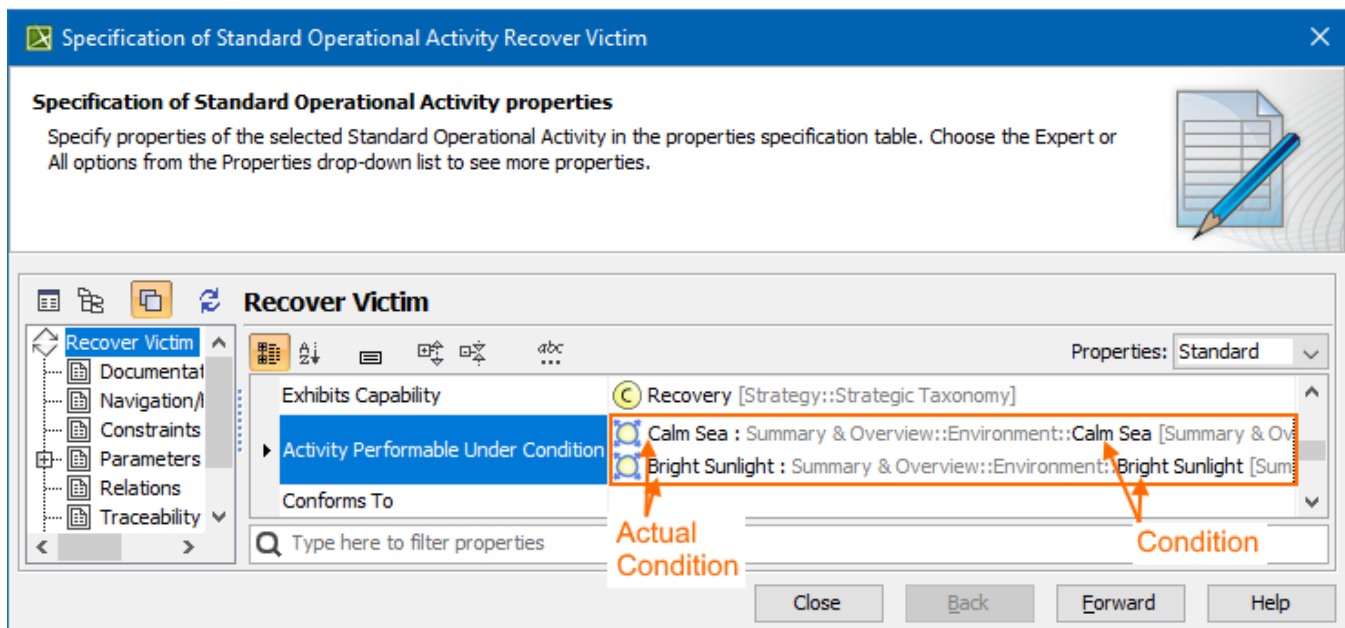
Specification of Standard Operational Activity Recover Victim

Specification of Standard Operational Activity properties

Specify properties of the selected Standard Operational Activity in the properties specification table. Choose the Expert or All options from the Properties drop-down list to see more properties.

Recover Victim

Recover Victim
Documentat
Navigation/l
Constraints
Parameters
Relations
Traceability

Properties: Standard

| | |
|---|---|
| Exhibits Capability | Recovery [Strategy::Strategic Taxonomy] |
| Activity Performable Under Condition | Calm Sea : Summary & Overview::Environment::Calm Sea [Summary & Ov<br>Bright Sunlight : Summary & Overview::Environment::Bright Sunlight [Sum |
| Conforms To | |

Type here to filter properties

Actual Condition

Condition

Close
Back
Forward
Help